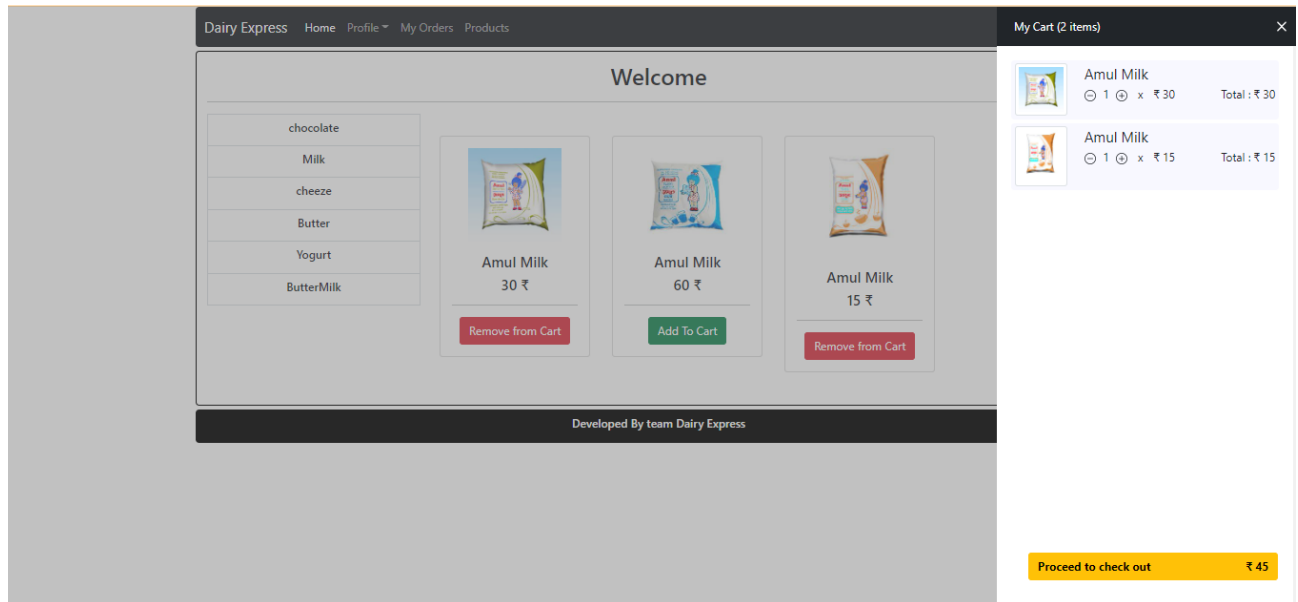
Dairy Express Home Profile My Orders Products

Welcome

chocolate
Milk
cheeze
Butter
Yogurt
ButterMilk

Amul Milk
30 ₹
Remove from Cart

Amul Milk
60 ₹
Add To Cart

Amul Milk
15 ₹
Remove from Cart

Developed By team Dairy Express

My Cart (2 items) ✕

Amul Milk
⊖ 1 ⊕ x ₹ 30 Total : ₹ 30

Amul Milk
⊖ 1 ⊕ x ₹ 15 Total : ₹ 15

Proceed to check out ₹ 45